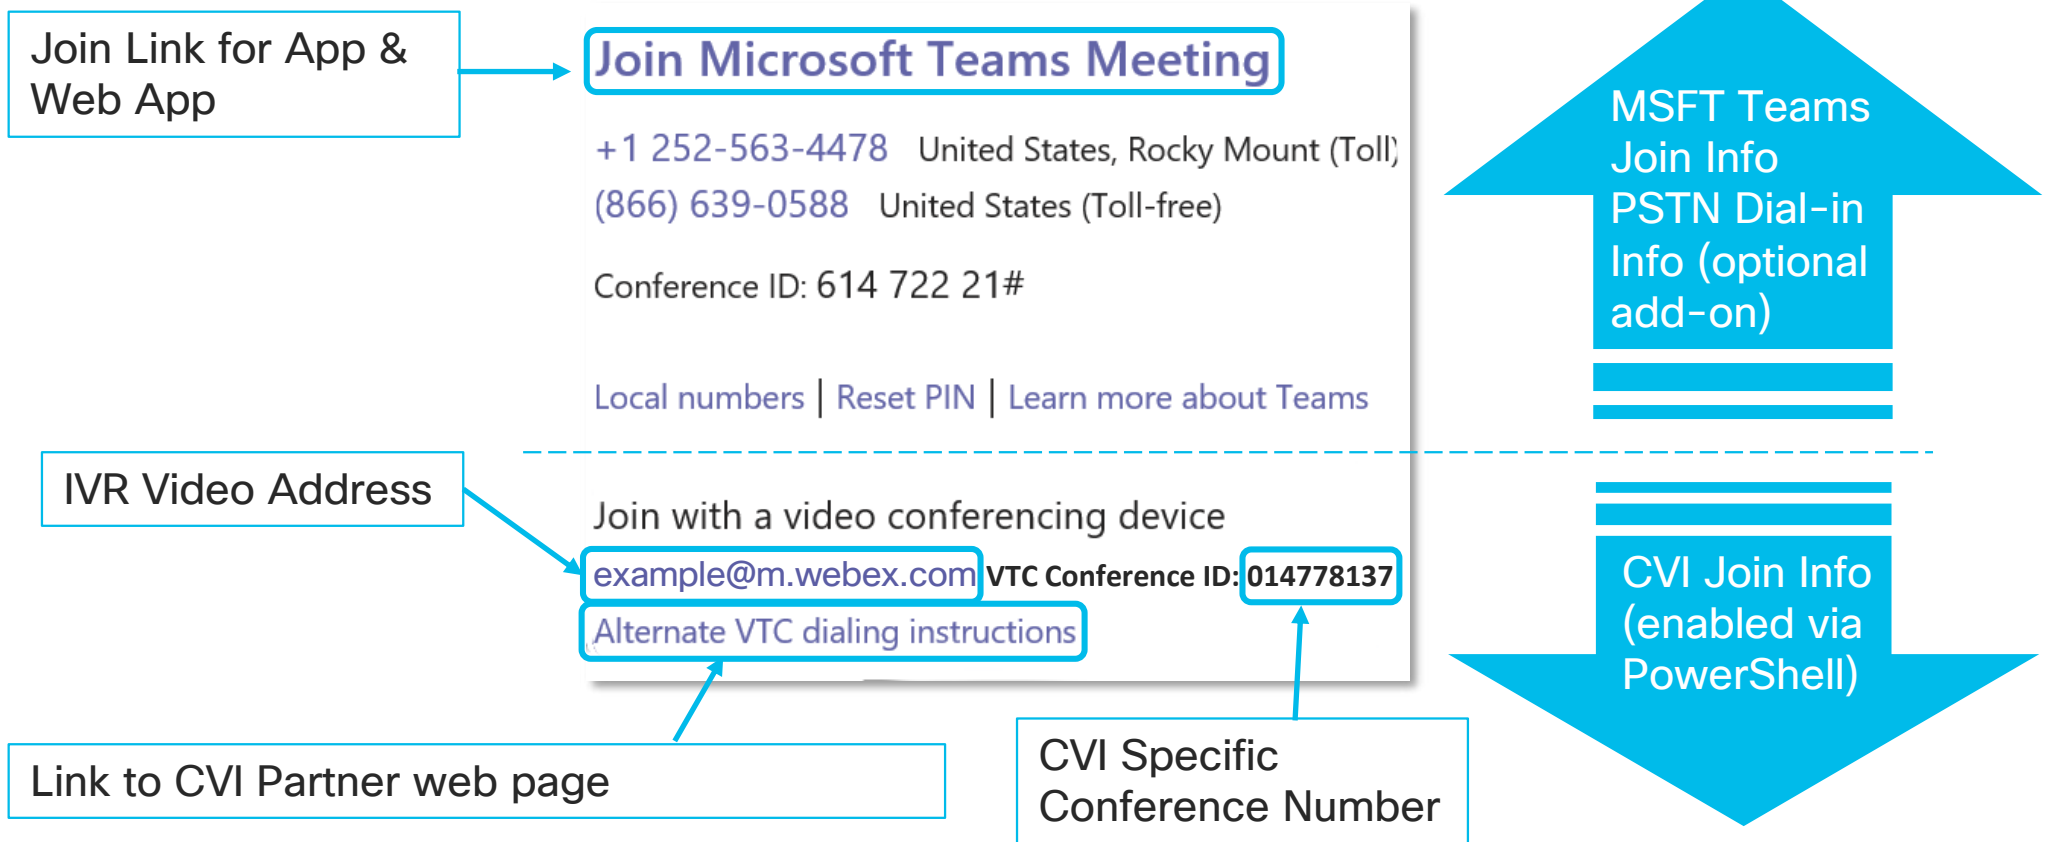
Join Link for App & Web App

Join Microsoft Teams Meeting

+1 252-563-4478 United States, Rocky Mount (Toll)
(866) 639-0588 United States (Toll-free)

Conference ID: 614 722 21#

Local numbers | Reset PIN | Learn more about Teams

MSFT Teams Join Info PSTN Dial-in Info (optional add-on)

IVR Video Address

Join with a video conferencing device
example@m.webex.com VTC Conference ID: 014778137
Alternate VTC dialing instructions

CVI Join Info (enabled via PowerShell)

Link to CVI Partner web page

CVI Specific Conference Number